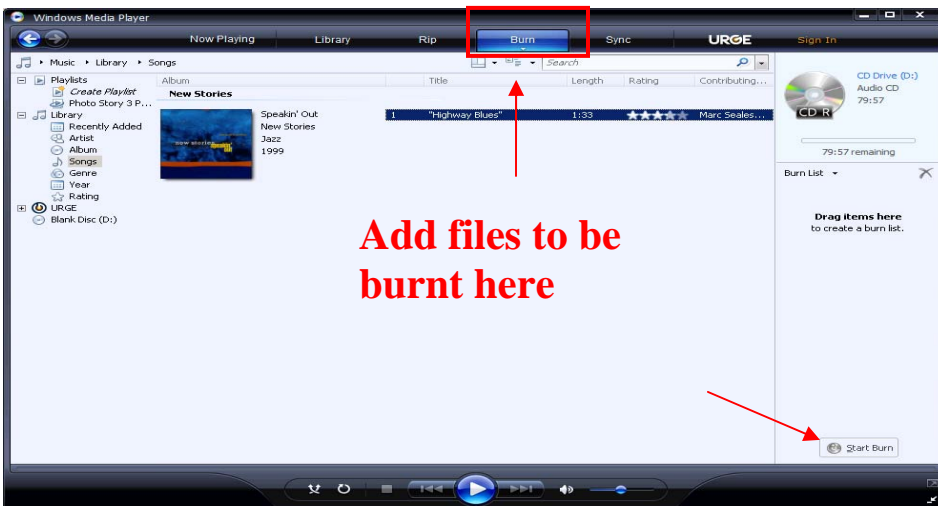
Windows Media Player

Now Playing Library Rip Burn Sync URGE Sign In

Music ▸ Library ▸ Songs

Search

Playlists
Create Playlist
Photo Story 3 P...
Library
Recently Added
Artist
Album
Songs
Genre
Year
Rating
URGE
Blank Disc (D:)

| Album | | Title | Length | Rating | Contributing... |
|---|---|---|---|---|---|
| New Stories | | | | | |
| Speakin' Out New Stories Jazz 1999 | 1 | "Highway Blues" | 1:33 | | Marc Seales... |

new stories

CD Drive (D:)
Audio CD
79:57

CD R

79:57 remaining

Burn List

Drag items here
to create a burn list.

Add files to be burnt here

Start Burn